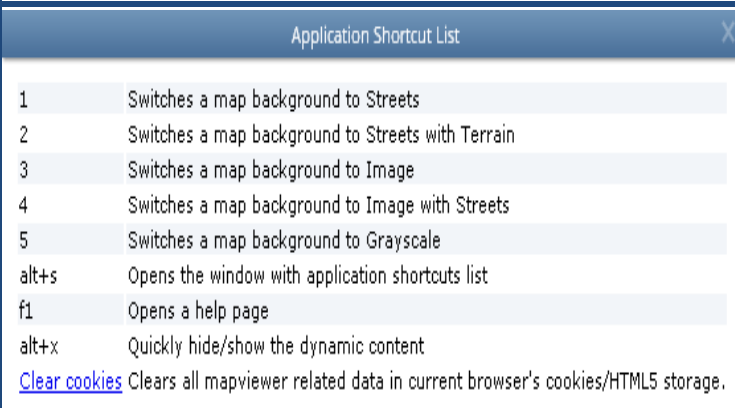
Application Shortcut List

X

| | |
|---|---|
| 1 | Switches a map background to Streets |
| 2 | Switches a map background to Streets with Terrain |
| 3 | Switches a map background to Image |
| 4 | Switches a map background to Image with Streets |
| 5 | Switches a map background to Grayscale |
| alt+s | Opens the window with application shortcuts list |
| f1 | Opens a help page |
| alt+x | Quickly hide/show the dynamic content |
| Clear cookies | Clears all mapviewer related data in current browser's cookies/HTML5 storage. |